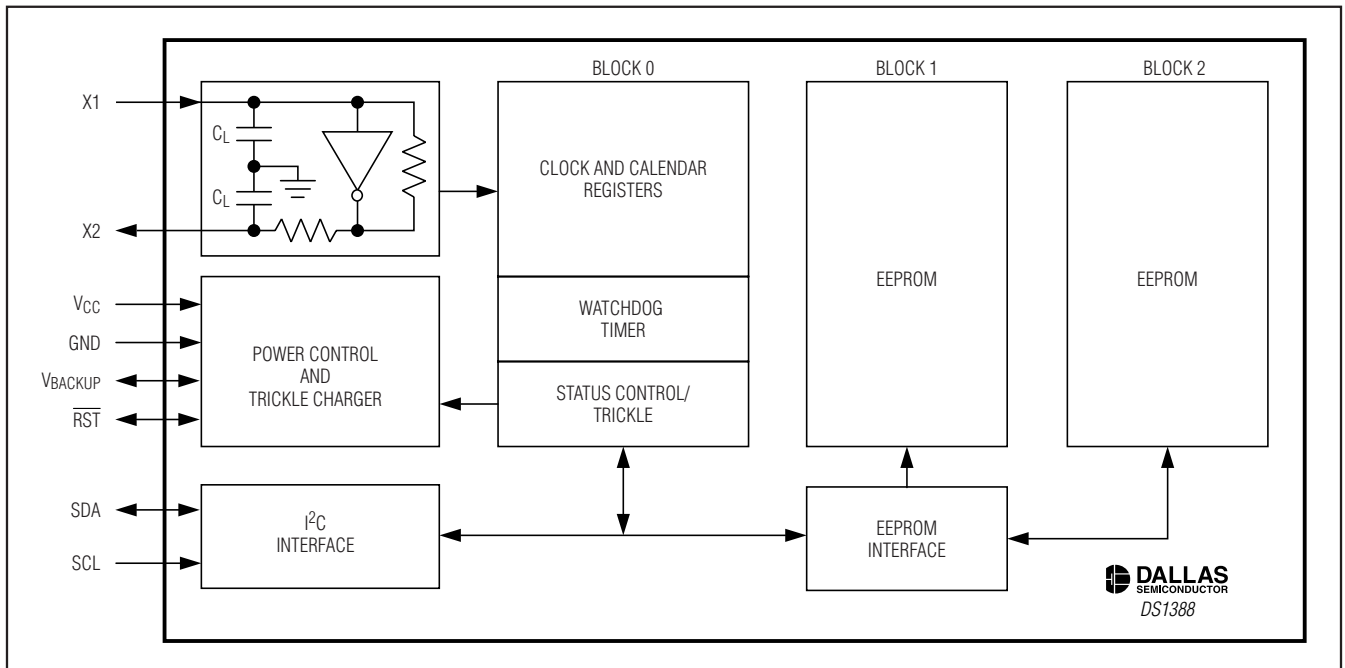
X1

$C_L$

$C_L$

X2

BLOCK 0

CLOCK AND CALENDAR REGISTERS

WATCHDOG TIMER

STATUS CONTROL/ TRICKLE

BLOCK 1

EEPROM

BLOCK 2

EEPROM

$V_{CC}$

GND

$V_{BACKUP}$

$\overline{RST}$

POWER CONTROL AND TRICKLE CHARGER

SDA

SCL

$I^2C$ INTERFACE

EEPROM INTERFACE

DALLAS SEMICONDUCTOR

DS1388